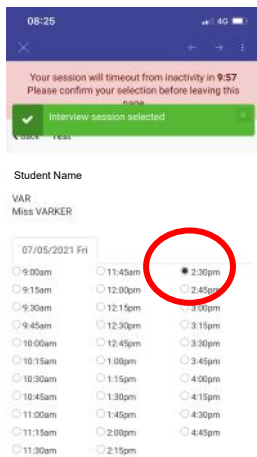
08:25 4G

Your session will timeout from inactivity in 9:57
Please confirm your selection before leaving this page

Interview session selected

Back Test

Student Name

VAR
Miss VARKER

07/05/2021 Fri

| | | |
|---|---|---|
| 9:00am | 11:45am | 2:30pm |
| 9:15am | 12:00pm | 2:45pm |
| 9:30am | 12:15pm | 3:00pm |
| 9:45am | 12:30pm | 3:15pm |
| 10:00am | 12:45pm | 3:30pm |
| 10:15am | 1:00pm | 3:45pm |
| 10:30am | 1:15pm | 4:00pm |
| 10:45am | 1:30pm | 4:15pm |
| 11:00am | 1:45pm | 4:30pm |
| 11:15am | 2:00pm | 4:45pm |
| 11:30am | 2:15pm | |